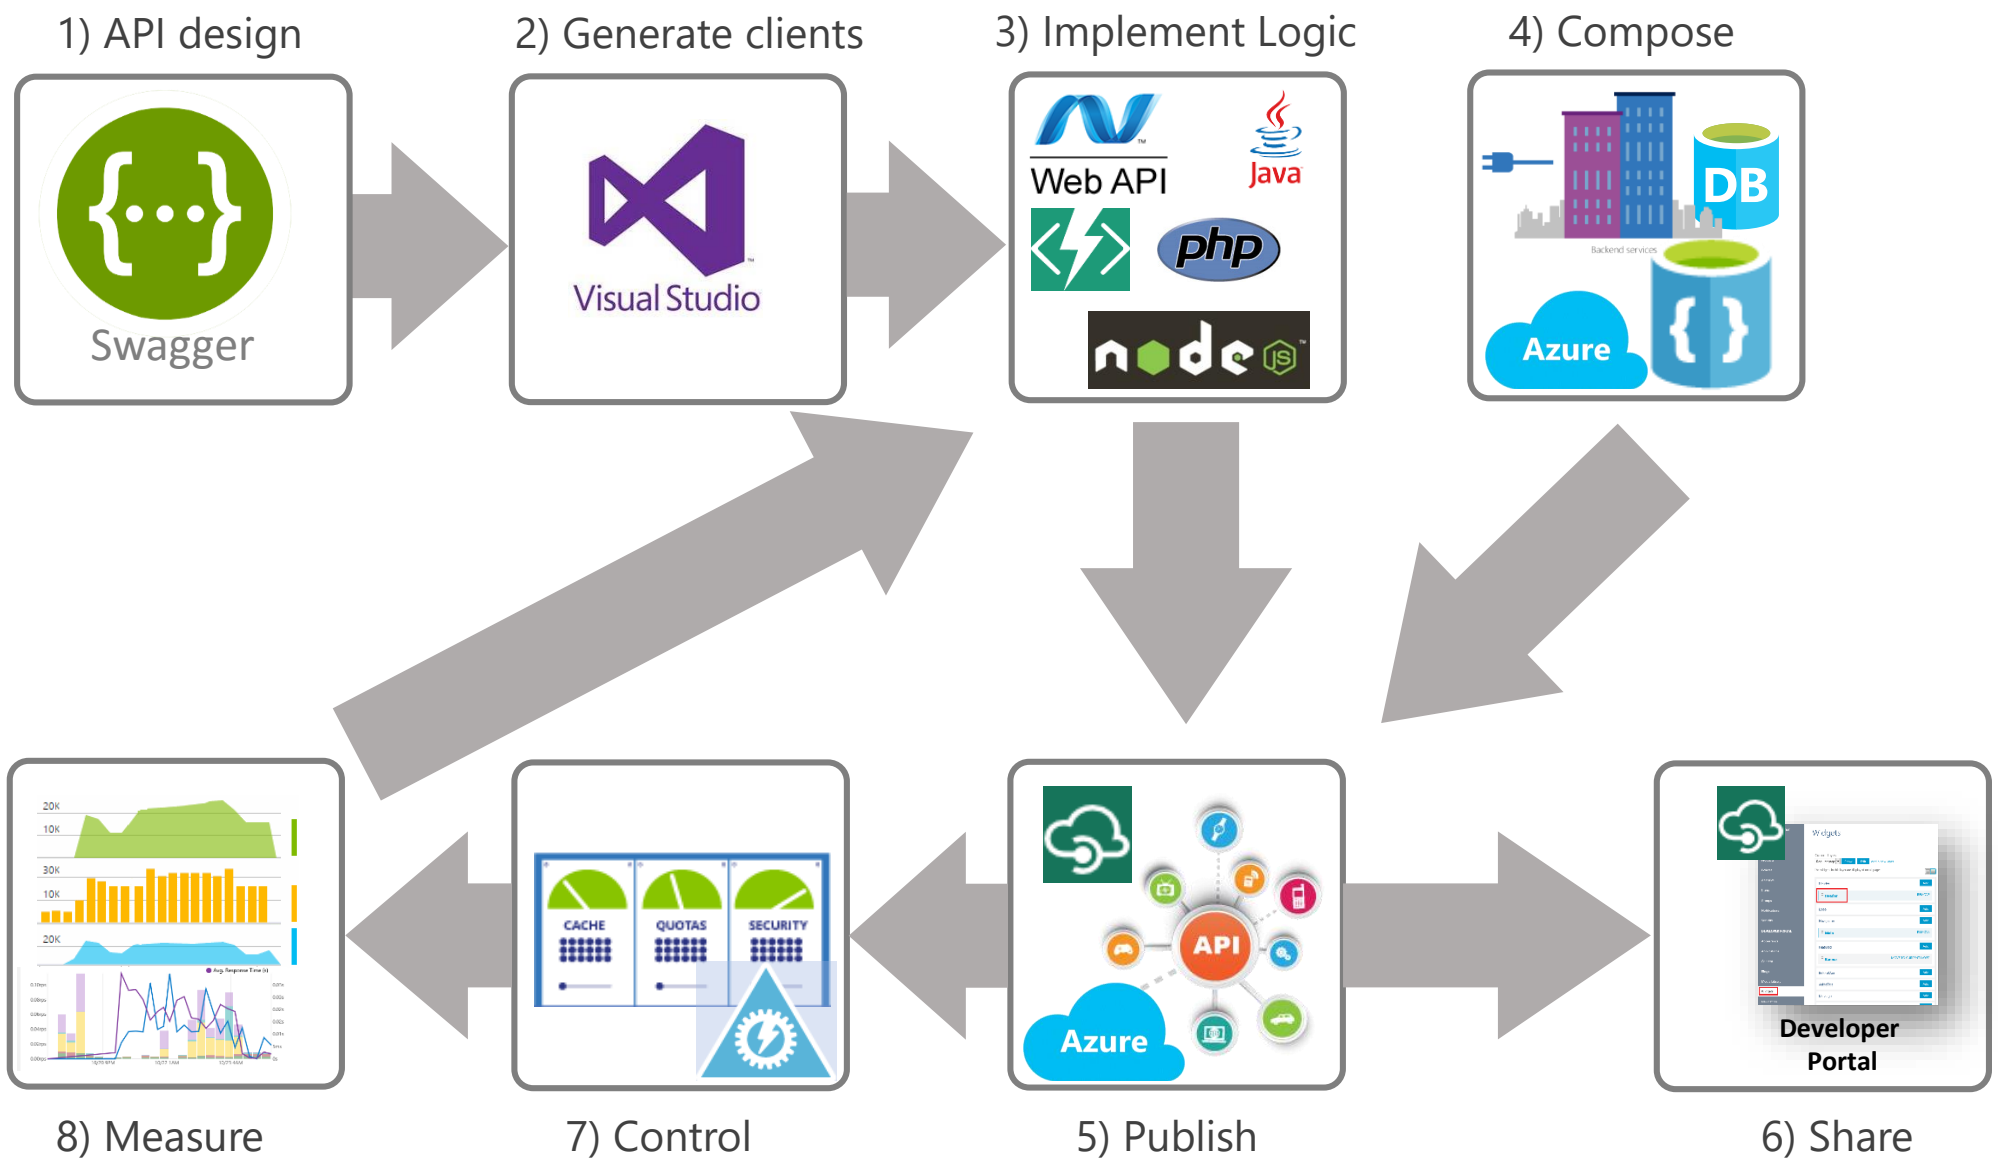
1) API design

Swagger

2) Generate clients

Visual Studio

3) Implement Logic

Web API

Java

php

node

4) Compose

DB

Backend services

Azure

8) Measure

20K
10K
30K
10K
20K

7) Control

CACHE
QUOTAS
SECURITY

5) Publish

API

Azure

6) Share

Widgets

Developer Portal